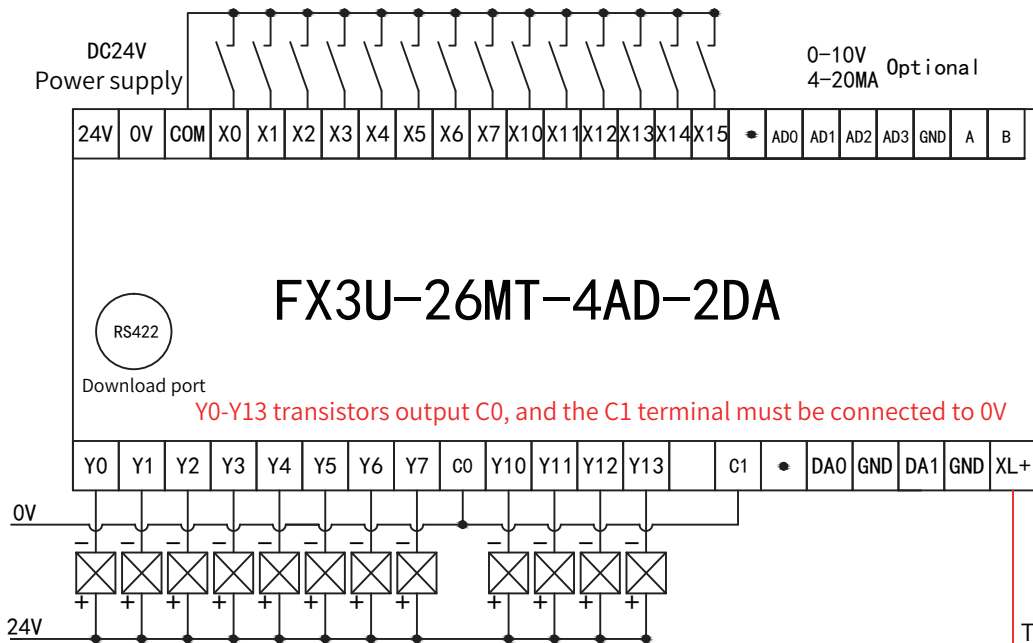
DC24V
Power supply

0-10V
4-20MA Optional

| 24V | 0V | COM | X0 | X1 | X2 | X3 | X4 | X5 | X6 | X7 | X10 | X11 | X12 | X13 | X14 | X15 | • | AD0 | AD1 | AD2 | AD3 | GND | A | B |
|---|---|---|---|---|---|---|---|---|---|---|---|---|---|---|---|---|---|---|---|---|---|---|---|---|

FX3U-26MT-4AD-2DA

RS422
Download port

Y0-Y13 transistors output C0, and the C1 terminal must be connected to 0V

| Y0 | Y1 | Y2 | Y3 | Y4 | Y5 | Y6 | Y7 | C0 | Y10 | Y11 | Y12 | Y13 | | C1 | • | DA0 | GND | DA1 | GND | XL+ |
|---|---|---|---|---|---|---|---|---|---|---|---|---|---|---|---|---|---|---|---|---|

0V
− − − − − − − − − − − −
+ + + + + + + + + + + +
24V
T